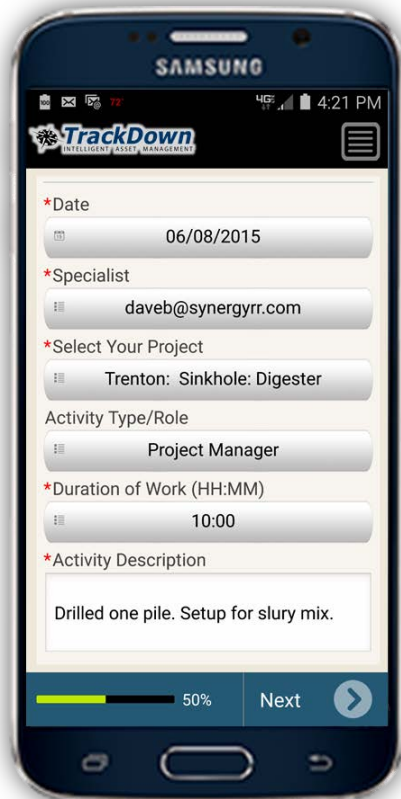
SAMSUNG

72°

4G 4:21 PM

TrackDown
INTELLIGENT ASSET MANAGEMENT

*Date

06/08/2015

*Specialist

daveb@synergyrr.com

*Select Your Project

Trenton: Sinkhole: Digester

Activity Type/Role

Project Manager

*Duration of Work (HH:MM)

10:00

*Activity Description

Drilled one pile. Setup for slury mix.

50%

Next